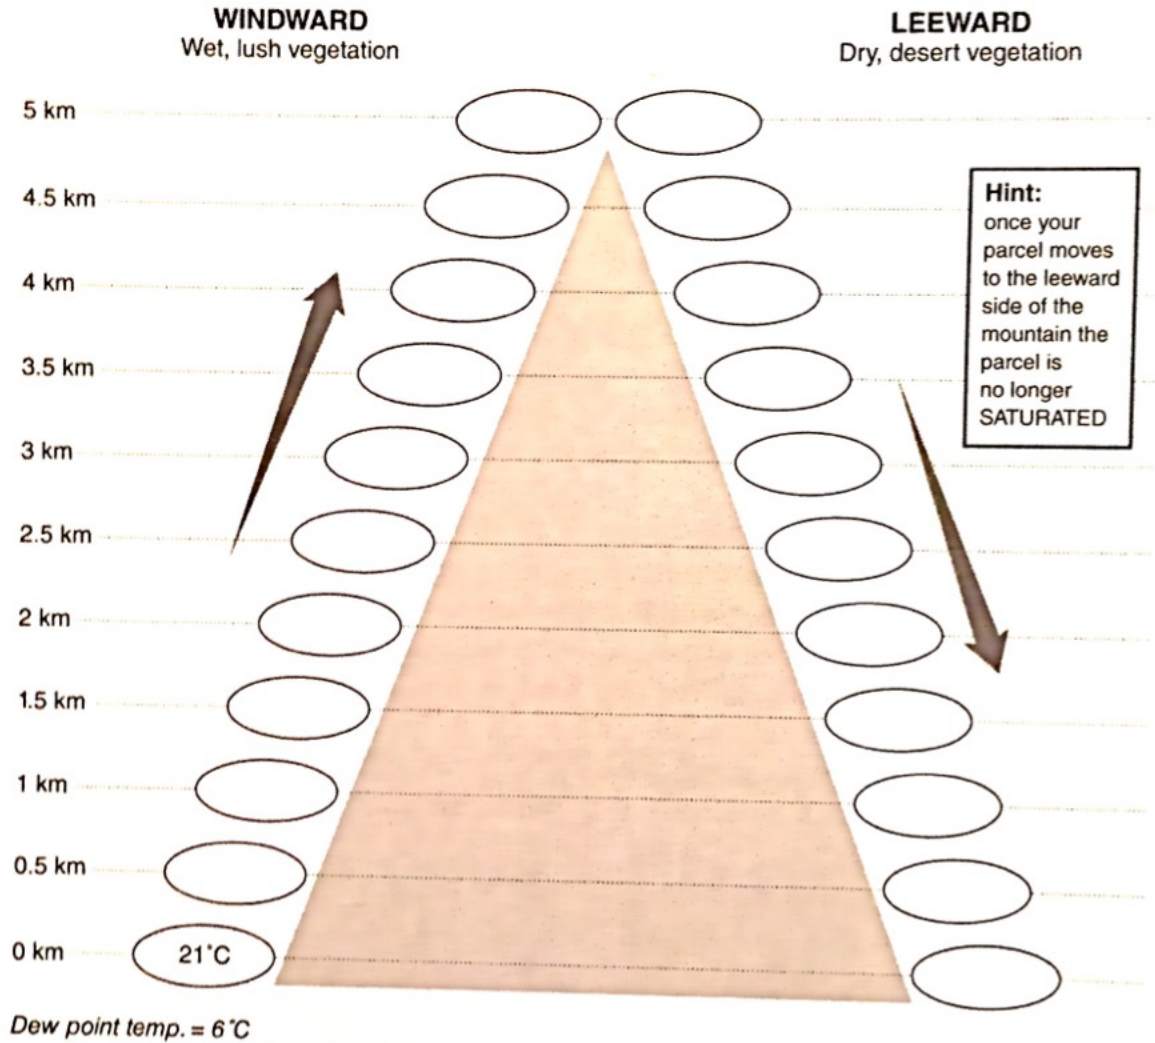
WINDWARD
Wet, lush vegetation

LEEWARD
Dry, desert vegetation

5 km
4.5 km
4 km
3.5 km
3 km
2.5 km
2 km
1.5 km
1 km
0.5 km
0 km

21°C

Hint:
once your parcel moves to the leeward side of the mountain the parcel is no longer SATURATED

Dew point temp. = 6°C